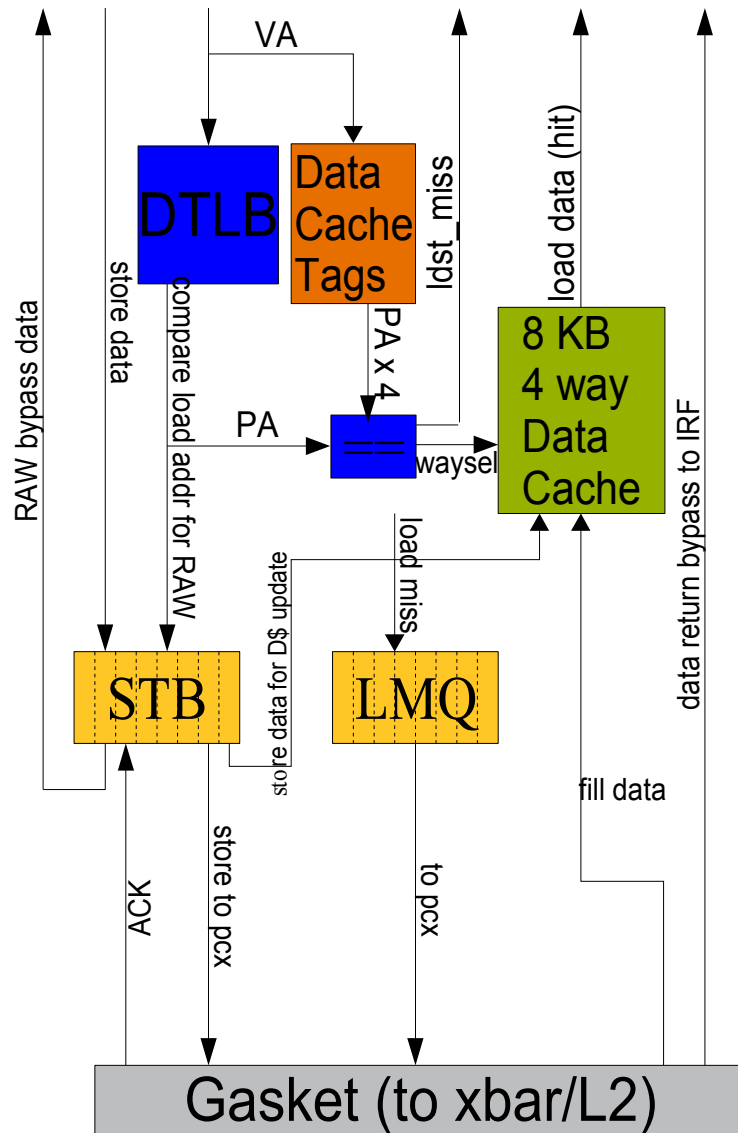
VA

DTLB

Data Cache Tags

ldst_miss

load data (hit)

store data

RAW bypass data

compare load addr for RAW

PA x 4

PA

==

waysel

8 KB 4 way Data Cache

data return bypass to IRF

store data for D$ update

load miss

STB

LMQ

fill data

store to pcx

ACK

to pcx

Gasket (to xbar/L2)